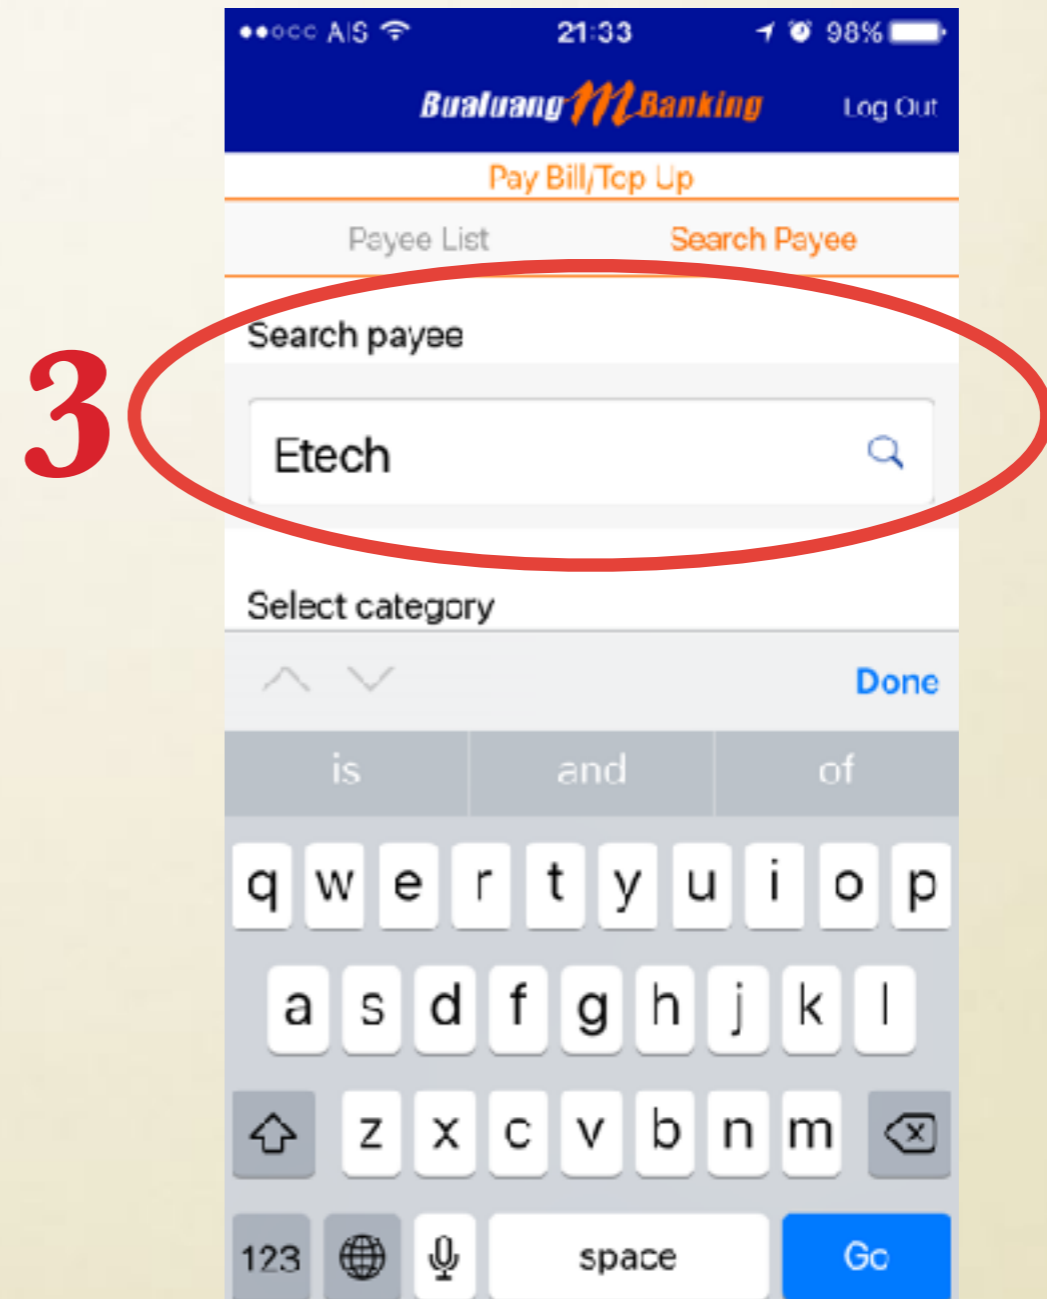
●●○○○ AIS 21:33 98%

Bualuang M Banking Log Out

Pay Bill/Top Up

Payee List Search Payee

3

Search payee

Etech

Select category

Done

is and of

q w e r t y u i o p

a s d f g h j k l

z x c v b n m

123 space Go